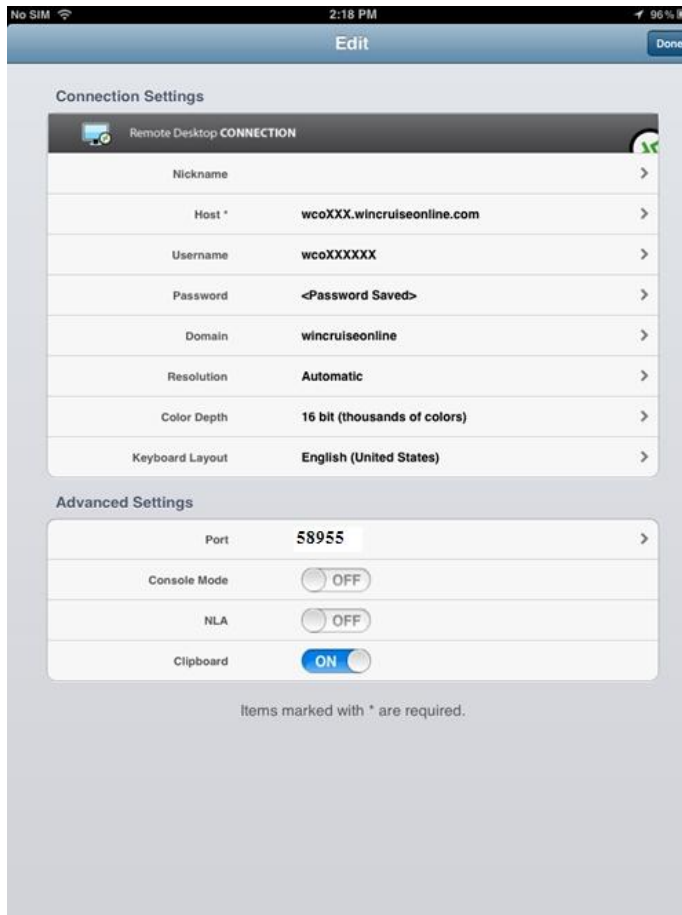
No SIM 2:18 PM 96%

Edit Done

Connection Settings

Remote Desktop CONNECTION

| | | |
|---|---|---|
| Nickname | | > |
| Host * | wcoXXX.wincruiseonline.com | > |
| Username | wcoXXXXXX | > |
| Password | <Password Saved> | > |
| Domain | wincruiseonline | > |
| Resolution | Automatic | > |
| Color Depth | 16 bit (thousands of colors) | > |
| Keyboard Layout | English (United States) | > |

Advanced Settings

| | | |
|---|---|---|
| Port | 58955 | > |
| Console Mode | OFF | |
| NLA | OFF | |
| Clipboard | ON | |

Items marked with * are required.